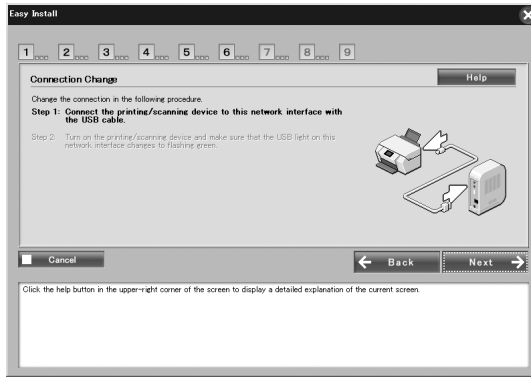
Easy Install

1 2 3 4 5 6 7 8 9

Connection Change

Help

Change the connection in the following procedure.

Step 1: Connect the printing/scanning device to this network interface with the USB cable.

Step 2: Turn on the printing/scanning device and make sure that the USB light on this network interface changes to flashing green.

Cancel

Back

Next

Click the help button in the upper-right corner of the screen to display a detailed explanation of the current screen.